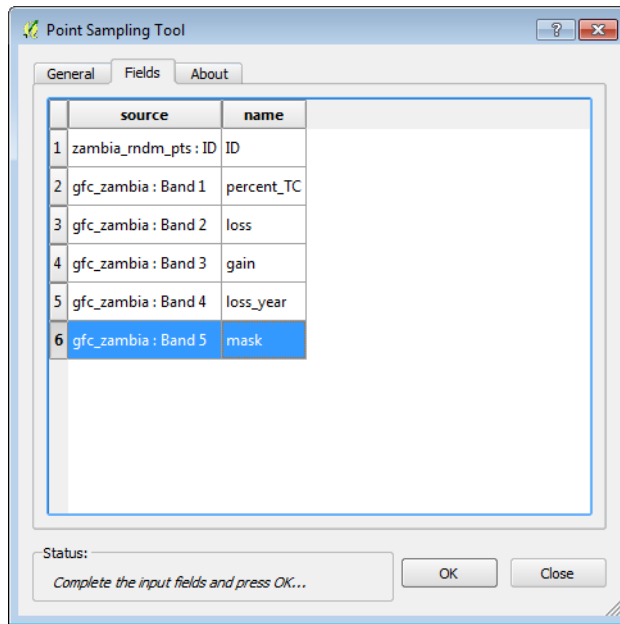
Point Sampling Tool

? X

General | Fields | About

| | source | name |
|---|---|---|
| 1 | zambia_rndm_pts : ID | ID |
| 2 | gfc_zambia : Band 1 | percent_TC |
| 3 | gfc_zambia : Band 2 | loss |
| 4 | gfc_zambia : Band 3 | gain |
| 5 | gfc_zambia : Band 4 | loss_year |
| 6 | gfc_zambia : Band 5 | mask |

Status:
Complete the input fields and press OK...

OK
Close